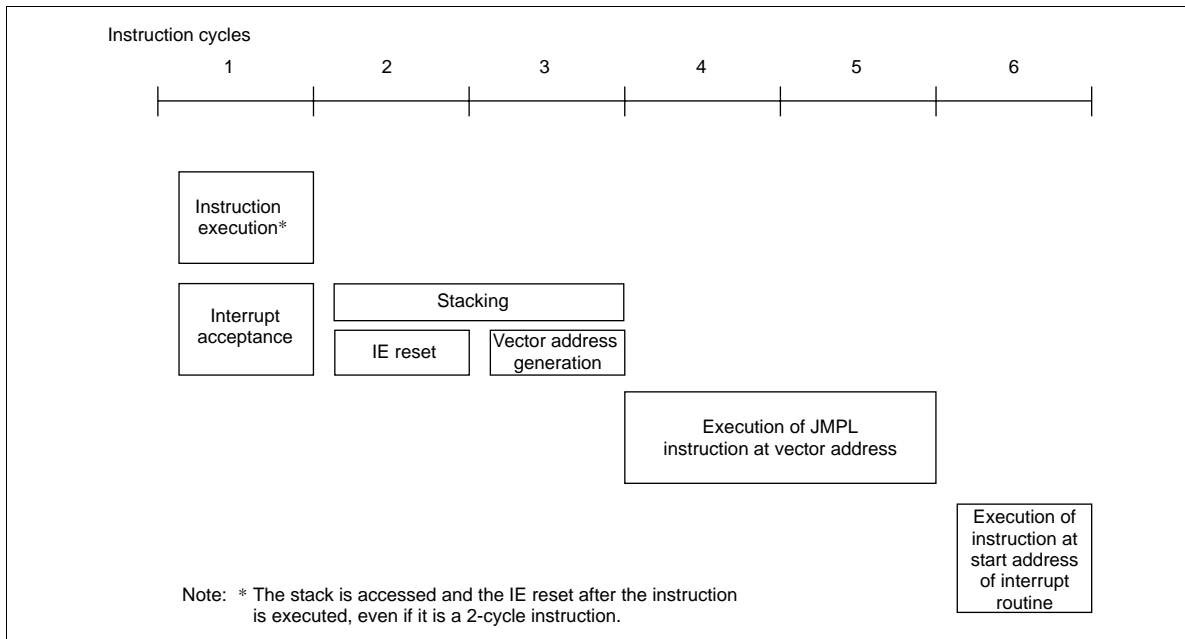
Instruction cycles

1 2 3 4 5 6

Instruction execution*

Interrupt acceptance

Stacking

IE reset

Vector address generation

Execution of JMPL instruction at vector address

Execution of instruction at start address of interrupt routine

Note: * The stack is accessed and the IE reset after the instruction is executed, even if it is a 2-cycle instruction.